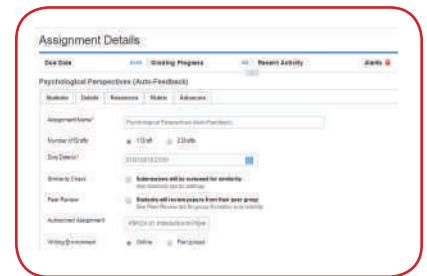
Assignment Details

| Due Date | Grading Progress | Recent Activity | Alerts |
|---|---|---|---|

Psychological Perspectives (Auto-Feedback)

Students | Details | Resources | Rubric | Advanced

Assignment Name* Psychological Perspectives (Auto-Feedback)

Number of Drafts 1 Draft 2 Drafts

Due Date(s)* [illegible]

Similarity Check Submissions will be reviewed for similarity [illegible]

Peer Review Students will review papers from their peer group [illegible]

Authorized Assignment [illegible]

Writing Environment Online File Upload